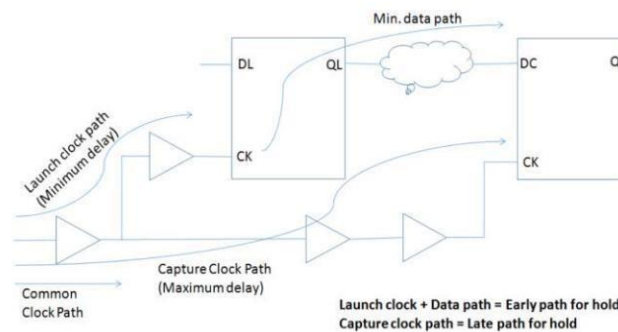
Min. data path

DL

QL

DC

Q

CK

CK

Launch clock path (Minimum delay)

Capture Clock Path (Maximum delay)

Common Clock Path

Launch clock + Data path = Early path for hold
Capture clock path = Late path for hold